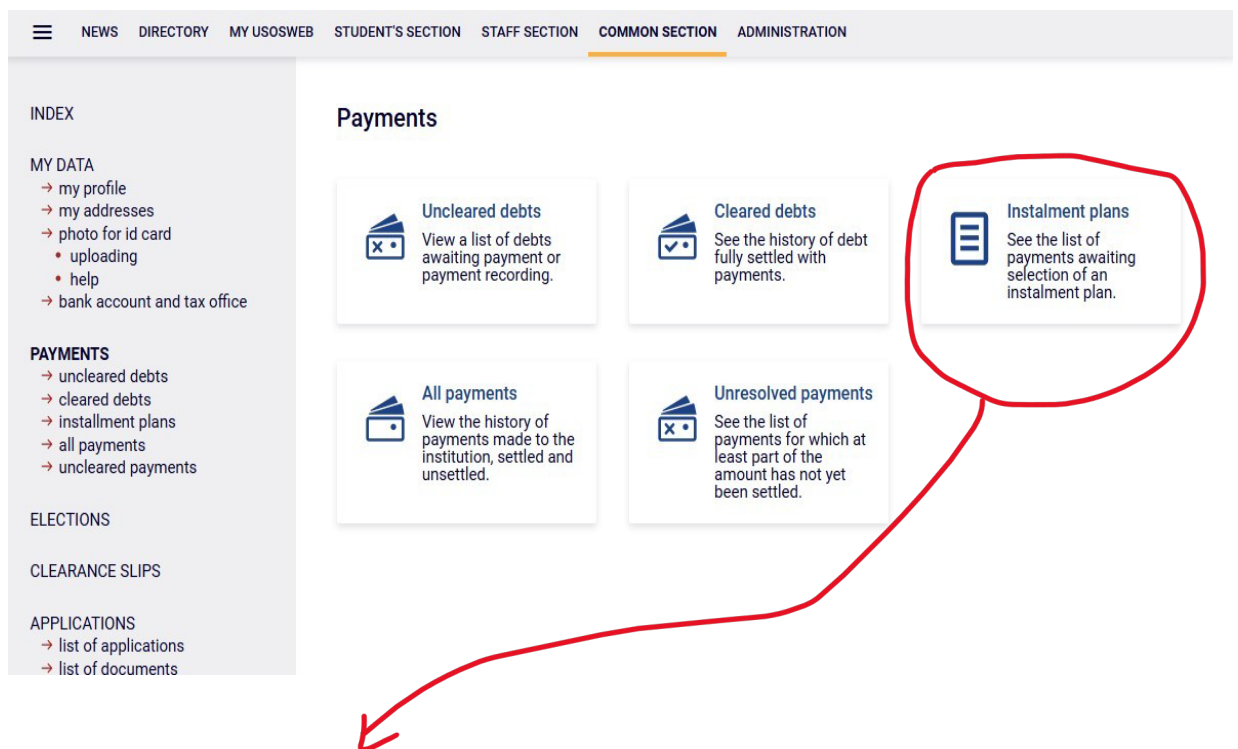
NEWS DIRECTORY MY USOSWEB STUDENT'S SECTION STAFF SECTION COMMON SECTION ADMINISTRATION

INDEX

MY DATA
→ my profile
→ my addresses
→ photo for id card
• uploading
• help
→ bank account and tax office

PAYMENTS
→ uncleared debts
→ cleared debts
→ installment plans
→ all payments
→ uncleared payments

ELECTIONS

CLEARANCE SLIPS

APPLICATIONS
→ list of applications
→ list of documents

Payments

Uncleared debts
View a list of debts awaiting payment or payment recording.

Cleared debts
See the history of debt fully settled with payments.

Instalment plans
See the list of payments awaiting selection of an instalment plan.

All payments
View the history of payments made to the institution, settled and unsettled.

Unresolved payments
See the list of payments for which at least part of the amount has not yet been settled.